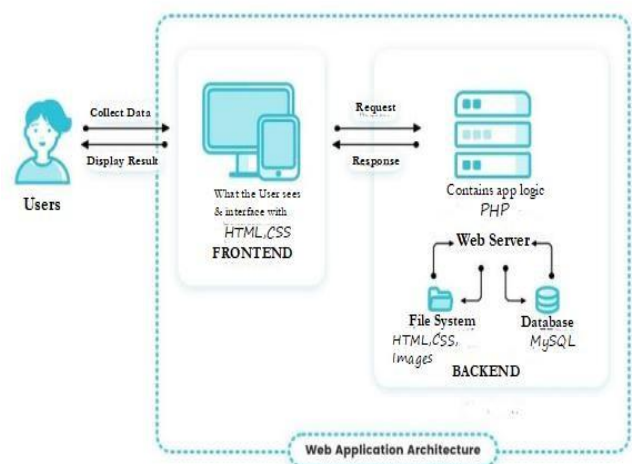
Users

Collect Data

Display Result

What the User sees & interface with
HTML,CSS
FRONTEND

Request

Response

Contains app logic
PHP

Web Server

File System
HTML,CSS, Images

Database
MySQL

BACKEND

Web Application Architecture